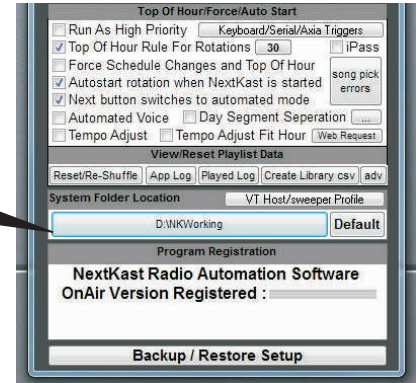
Top Of Hour/Force/Auto Start

Run As High Priority
Keyboard/Serial/Axia Triggers
Top Of Hour Rule For Rotations 30
iPass
Force Schedule Changes and Top Of Hour
Autostart rotation when NextKast is started
song pick errors
Next button switches to automated mode
Automated Voice
Day Segment Seperation
...
Tempo Adjust
Tempo Adjust Fit Hour
Web Request

View/Reset Playlist Data

Reset/Re-Shuffle
App Log
Played Log
Create Library csv
adv

System Folder Location
VT Host/sweeper Profile

D:\NKWorking
Default

Program Registration

NextKast Radio Automation Software
OnAir Version Registered :

Backup / Restore Setup